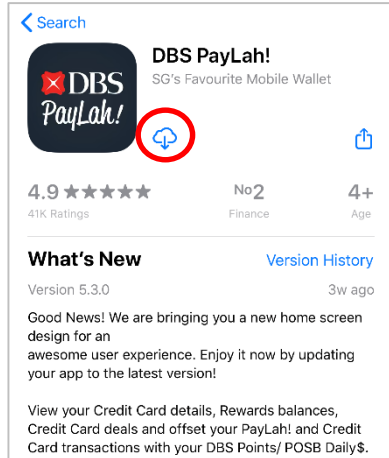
< Search

DBS
PayLah!

DBS PayLah!
SG's Favourite Mobile Wallet

4.9 ★★★★★
41K Ratings

No2
Finance

4+
Age

What's New
Version History

Version 5.3.0
3w ago

Good News! We are bringing you a new home screen design for an awesome user experience. Enjoy it now by updating your app to the latest version!

View your Credit Card details, Rewards balances, Credit Card deals and offset your PayLah! and Credit Card transactions with your DBS Points/ POSB Daily$.